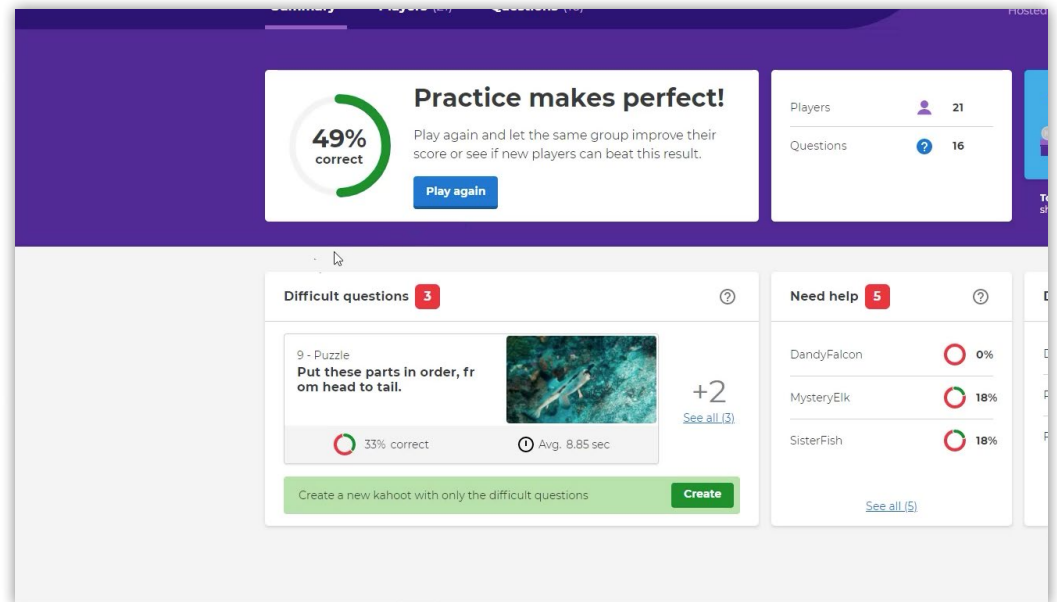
Summary Players (21) Questions (16)

Hosted

49% correct

Practice makes perfect!

Play again and let the same group improve their score or see if new players can beat this result.

Play again

Players 21

Questions 16

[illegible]

Difficult questions 3

9 - Puzzle
Put these parts in order, fr om head to tail.

33% correct

Avg. 8.85 sec

+2
See all (3)

Create a new kahoot with only the difficult questions

Create

Need help 5

DandyFalcon 0%

MysteryElk 18%

SisterFish 18%

See all (5)